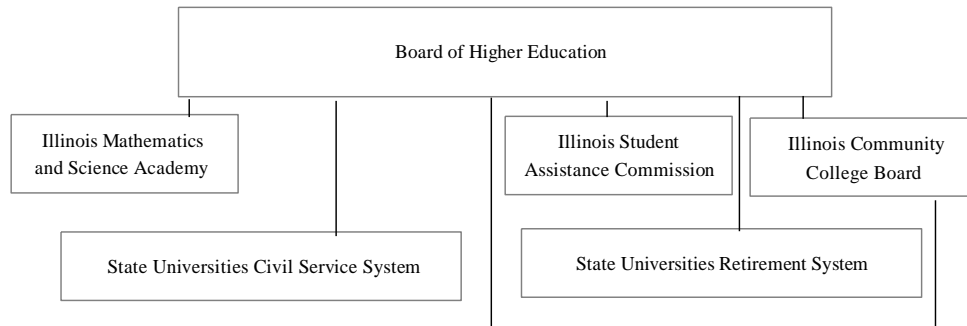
Board of Higher Education

Illinois Mathematics and Science Academy

Illinois Student Assistance Commission

Illinois Community College Board

State Universities Civil Service System

State Universities Retirement System